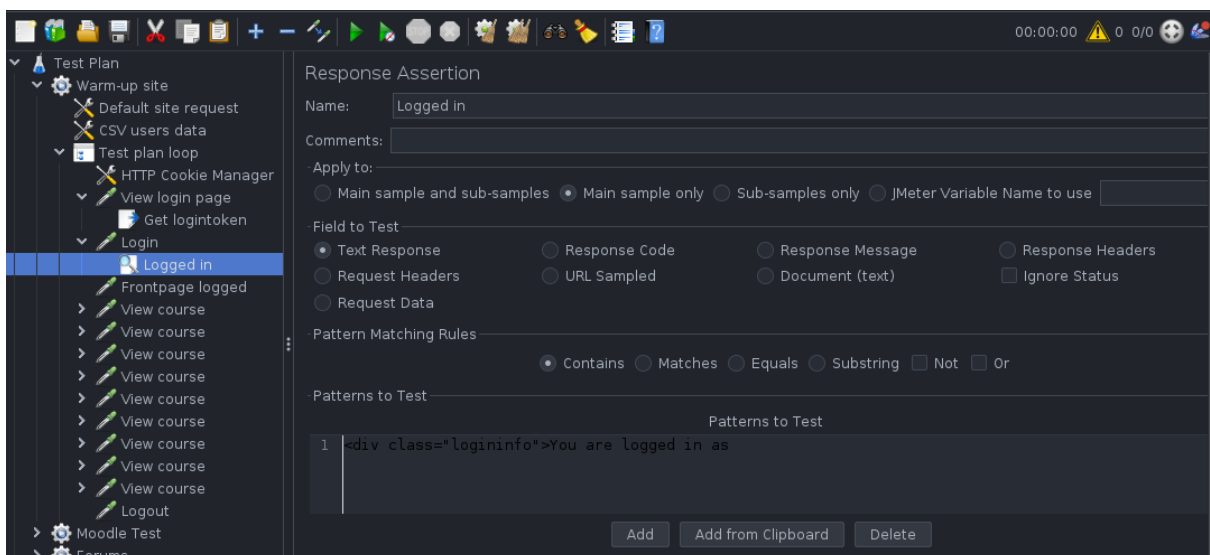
00:00:00 0 0/0

Test Plan
Warm-up site
Default site request
CSV users data
Test plan loop
HTTP Cookie Manager
View login page
Get logintoken
Login
Logged in
Frontpage logged
View course
View course
View course
View course
View course
View course
View course
View course
View course
Logout
Moodle Test
Forums

Response Assertion

Name: Logged in

Comments:

Apply to:
Main sample and sub-samples Main sample only Sub-samples only JMeter Variable Name to use

Field to Test
Text Response Response Code Response Message Response Headers
Request Headers URL Sampled Document (text) Ignore Status
Request Data

Pattern Matching Rules
Contains Matches Equals Substring Not Or

Patterns to Test
Patterns to Test
1 <div class="logininfo">You are logged in as

Add Add from Clipboard Delete